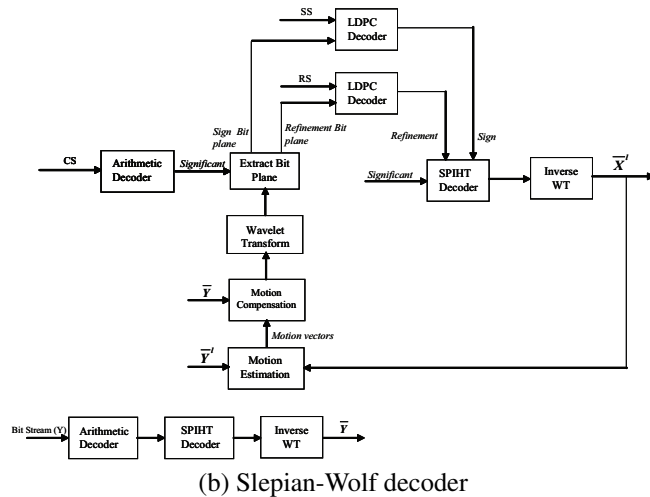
SS
LDPC Decoder
RS
LDPC Decoder
Sign Bit plane
Refinement Bit plane
Refinement
Sign
CS
Arithmetic Decoder
Significant
Extract Bit Plane
Significant
SPIHT Decoder
Inverse WT
$\overline{X}^{\prime}$
Wavelet Transform
$\overline{Y}$
Motion Compensation
Motion vectors
$\overline{Y}^{\prime}$
Motion Estimation

Bit Stream (Y)
Arithmetic Decoder
SPIHT Decoder
Inverse WT
$\overline{Y}$

(b) Slepian-Wolf decoder